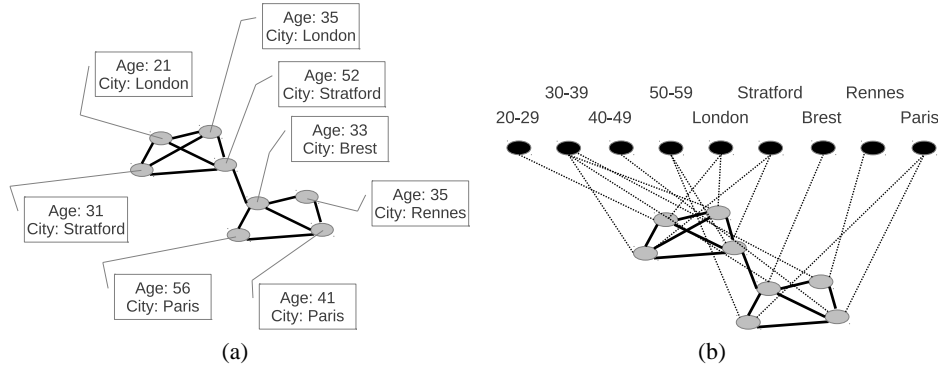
Age: 35
City: London

Age: 21
City: London

Age: 52
City: Stratford

Age: 33
City: Brest

Age: 35
City: Rennes

Age: 31
City: Stratford

Age: 56
City: Paris

Age: 41
City: Paris

(a)

30-39 50-59 Stratford Rennes
20-29 40-49 London Brest Paris

(b)